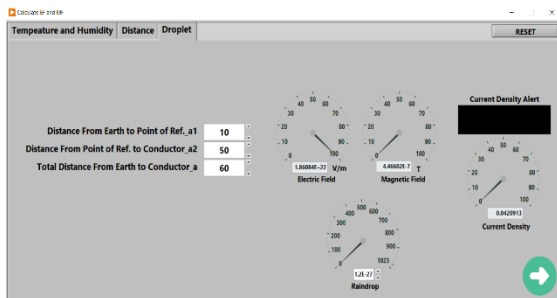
Calculate EF and MF

Tempeature and Humidity | Distance | Droplet

RESET

Distance From Earth to Point of Ref._a1 10
Distance From Point of Ref. to Conductor_a2 50
Total Distance From Earth to Conductor_a 60

30 40 50 60 70
20 80
10 90
0 100
1.86084E-27 V/m
Electric Field

30 40 50 60 70
20 80
10 90
0 100
4.46602E-7 T
Magnetic Field

Current Density Alert

40 50 60
30 70
20 80
10 90
0 100
0.0420913
Current Density

300 400 500 600
200 700
100 800
0 900
1023
1.2E-27
Raindrop